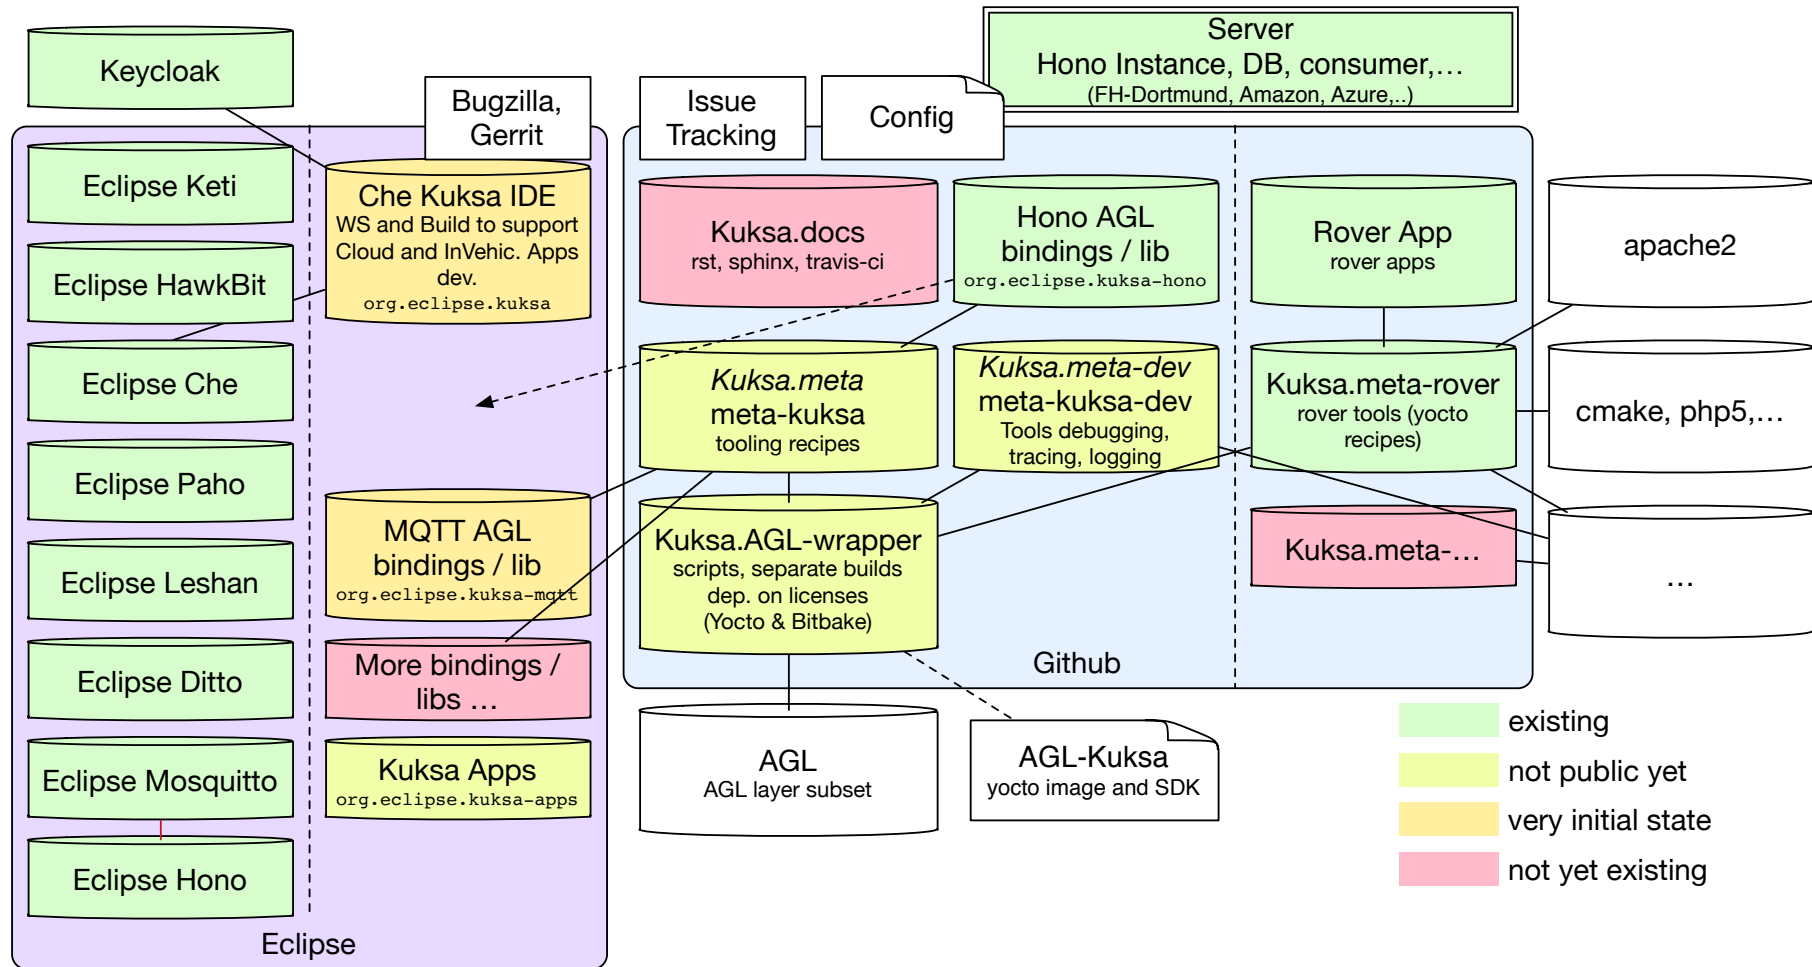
Keycloak

Bugzilla, Gerrit

Issue Tracking

Config

Server
Hono Instance, DB, consumer,…
(FH-Dortmund, Amazon, Azure,..)

Eclipse Keti

Eclipse HawkBit

Eclipse Che

Eclipse Paho

Eclipse Leshan

Eclipse Ditto

Eclipse Mosquitto

Eclipse Hono

Che Kuksa IDE
WS and Build to support Cloud and InVehic. Apps dev.
org.eclipse.kuksa

MQTT AGL bindings / lib
org.eclipse.kuksa-mqtt

More bindings / libs …

Kuksa Apps
org.eclipse.kuksa-apps

Eclipse

Kuksa.docs
rst, sphinx, travis-ci

Hono AGL bindings / lib
org.eclipse.kuksa-hono

Kuksa.meta
meta-kuksa
tooling recipes

Kuksa.meta-dev
meta-kuksa-dev
Tools debugging, tracing, logging

Kuksa.AGL-wrapper
scripts, separate builds dep. on licenses (Yocto & Bitbake)

Rover App
rover apps

Kuksa.meta-rover
rover tools (yocto recipes)

Kuksa.meta-…

Github

apache2

cmake, php5,…

…

AGL
AGL layer subset

AGL-Kuksa
yocto image and SDK

existing
not public yet
very initial state
not yet existing